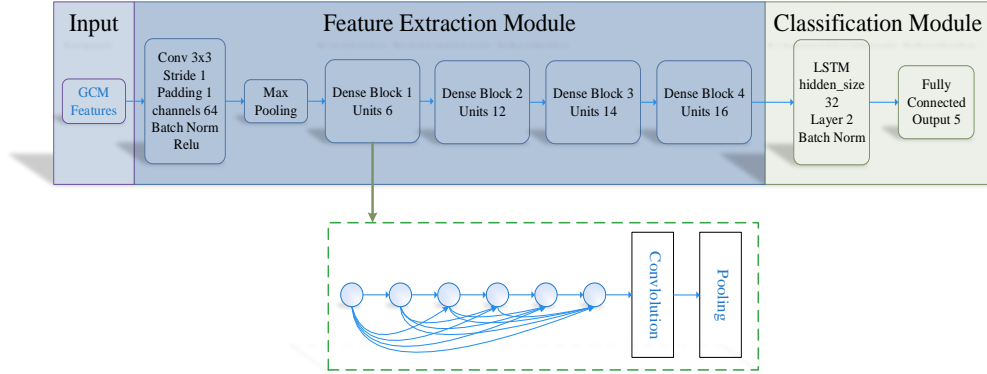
Input

GCM Features

Feature Extraction Module

Conv 3x3 Stride 1 Padding 1 channels 64 Batch Norm Relu

Max Pooling

Dense Block 1 Units 6

Dense Block 2 Units 12

Dense Block 3 Units 14

Dense Block 4 Units 16

Classification Module

LSTM hidden_size 32 Layer 2 Batch Norm

Fully Connected Output 5

Convolution

Pooling